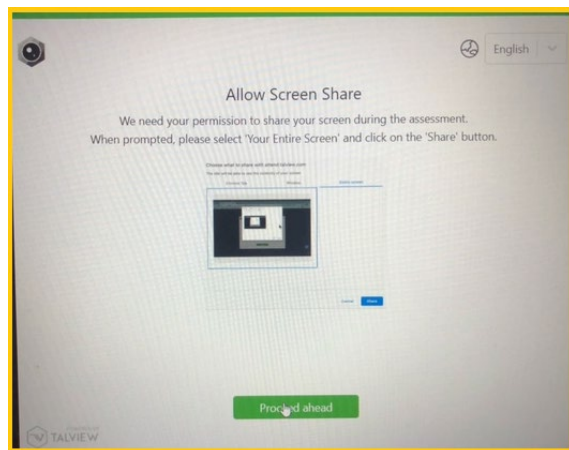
English

Allow Screen Share

We need your permission to share your screen during the assessment.
When prompted, please select 'Your Entire Screen' and click on the 'Share' button.

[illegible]

Cancel Share

Proc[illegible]d ahead

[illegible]
TALVIEW